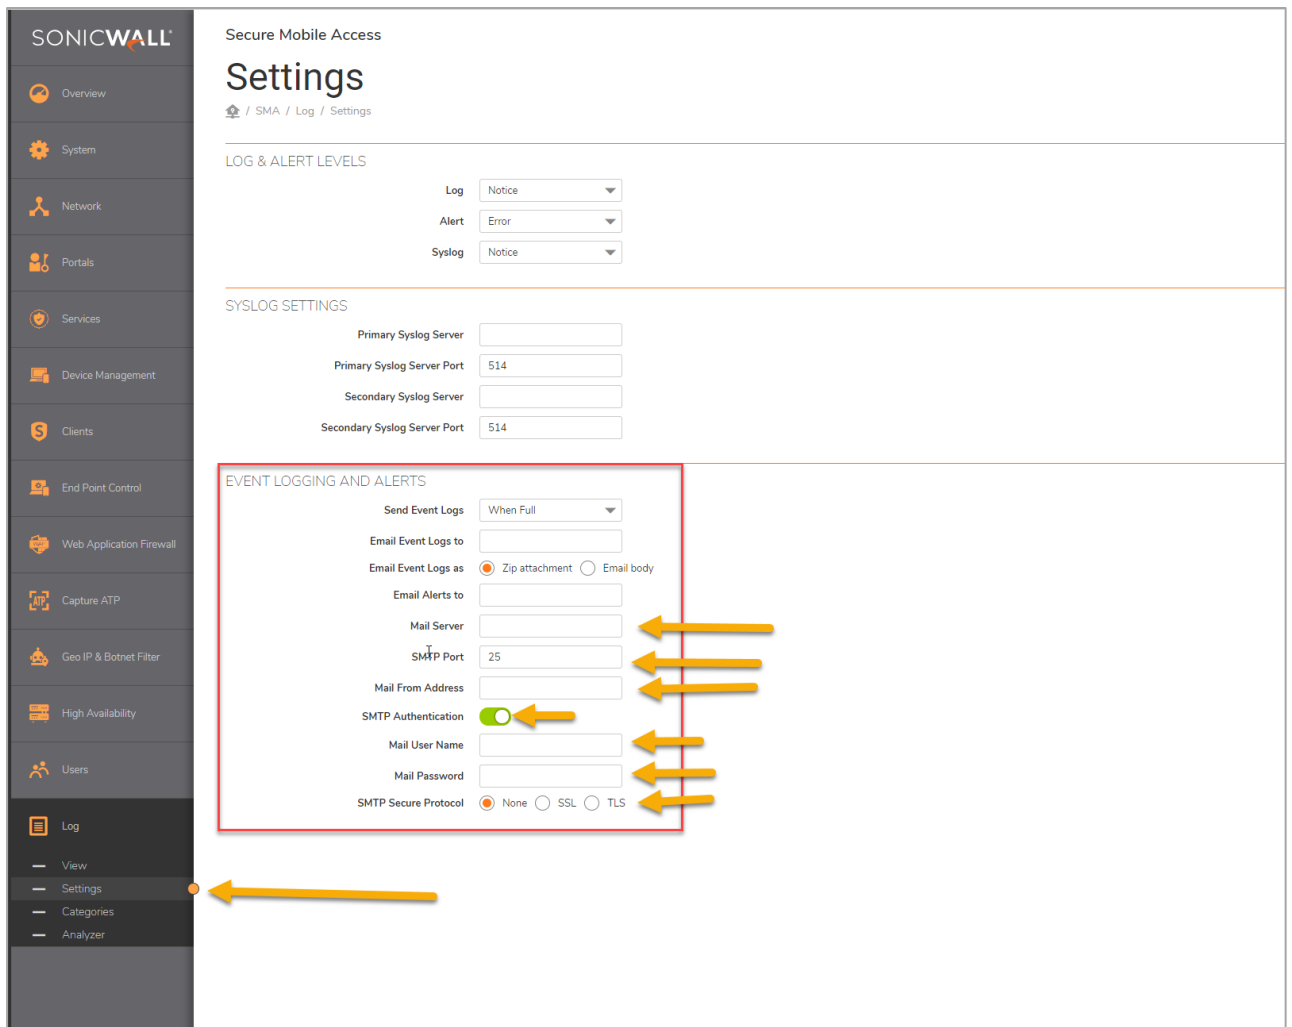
SONICWALL

Overview

System

Network

Portals

Services

Device Management

Clients

End Point Control

Web Application Firewall

Capture ATP

Geo IP & Botnet Filter

High Availability

Users

Log

View

Settings

Categories

Analyzer

Secure Mobile Access

Settings

/ SMA / Log / Settings

LOG & ALERT LEVELS

Log Notice

Alert Error

Syslog Notice

SYSLOG SETTINGS

Primary Syslog Server

Primary Syslog Server Port 514

Secondary Syslog Server

Secondary Syslog Server Port 514

EVENT LOGGING AND ALERTS

Send Event Logs When Full

Email Event Logs to

Email Event Logs as Zip attachment Email body

Email Alerts to

Mail Server

SMTP Port 25

Mail From Address

SMTP Authentication

Mail User Name

Mail Password

SMTP Secure Protocol None SSL TLS